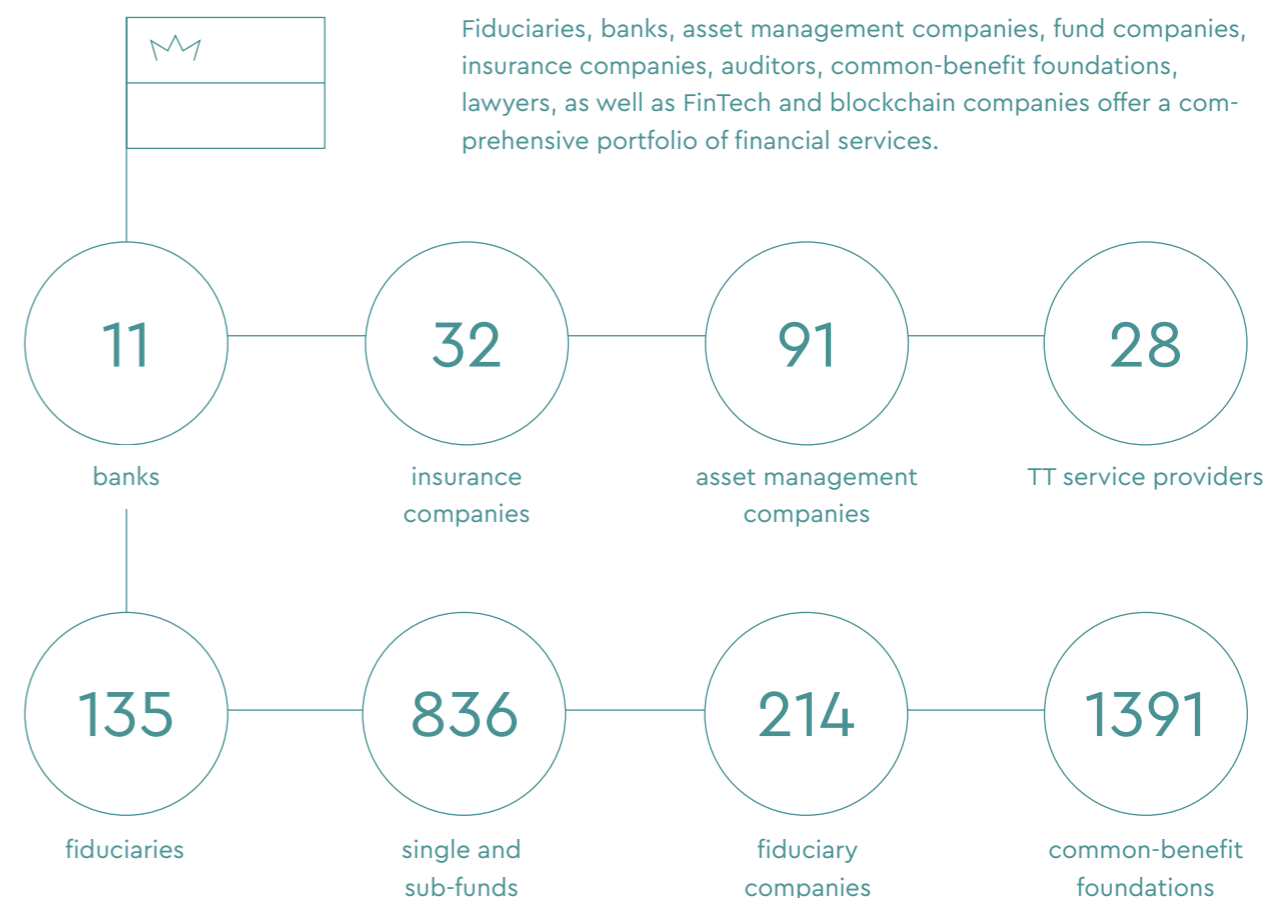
Fiduciaries, banks, asset management companies, fund companies, insurance companies, auditors, common-benefit foundations, lawyers, as well as FinTech and blockchain companies offer a comprehensive portfolio of financial services.

11

banks

32

insurance companies

91

asset management companies

28

TT service providers

135

fiduciaries

836

single and sub-funds

214

fiduciary companies

1391

common-benefit foundations